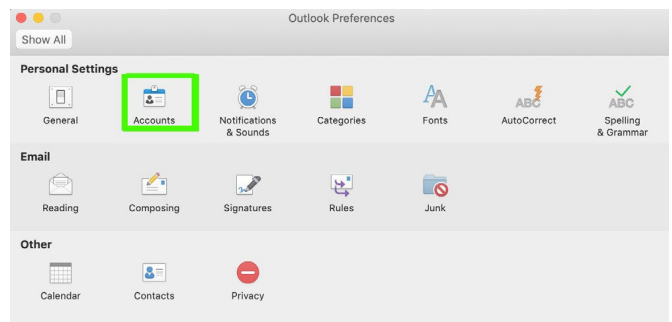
Outlook Preferences

Show All

Personal Settings

General

Accounts

Notifications & Sounds

Categories

Fonts

ABC

AutoCorrect

ABC

Spelling & Grammar

Email

Reading

Composing

Signatures

Rules

Junk

Other

Calendar

Contacts

Privacy